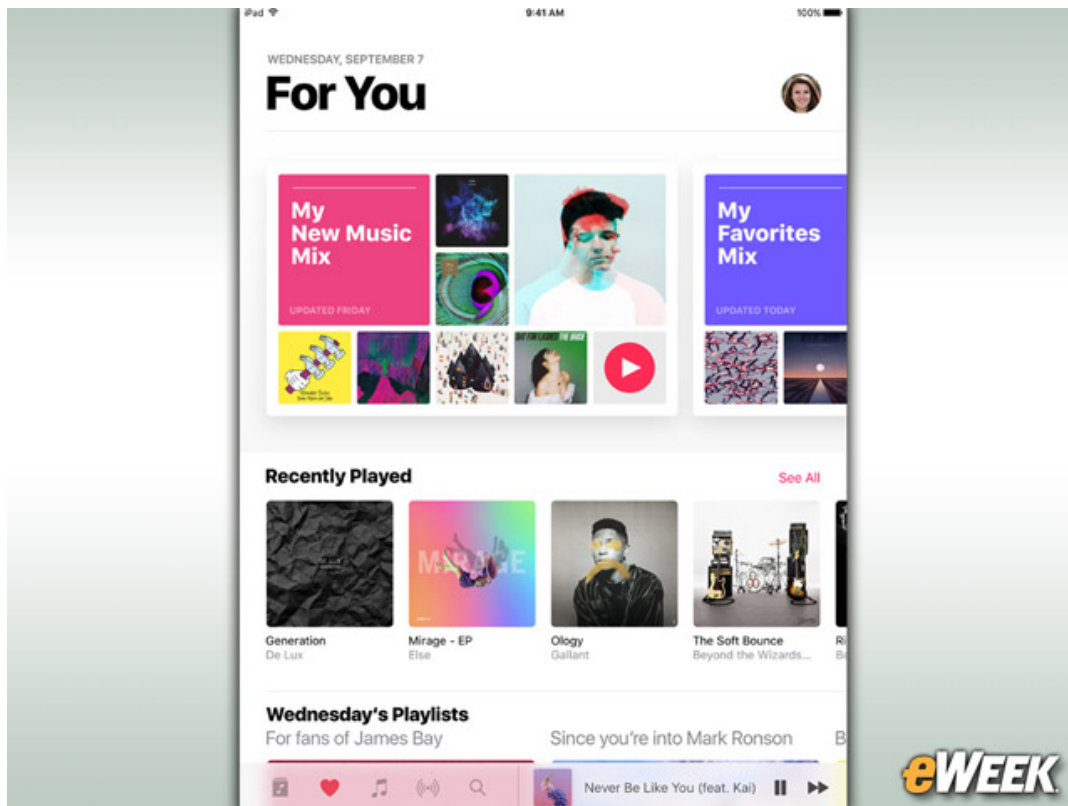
iPad
9:41 AM
100%

WEDNESDAY, SEPTEMBER 7
For You

My New Music Mix
UPDATED FRIDAY

My Favorites Mix
UPDATED TODAY

Recently Played
See All

Generation
De Lux

Mirage - EP
Else

Ology
Gallant

The Soft Bounce
Beyond the Wizards...

Wednesday's Playlists
For fans of James Bay
Since you're into Mark Ronson

Never Be Like You (feat. Kai)

eWEEK